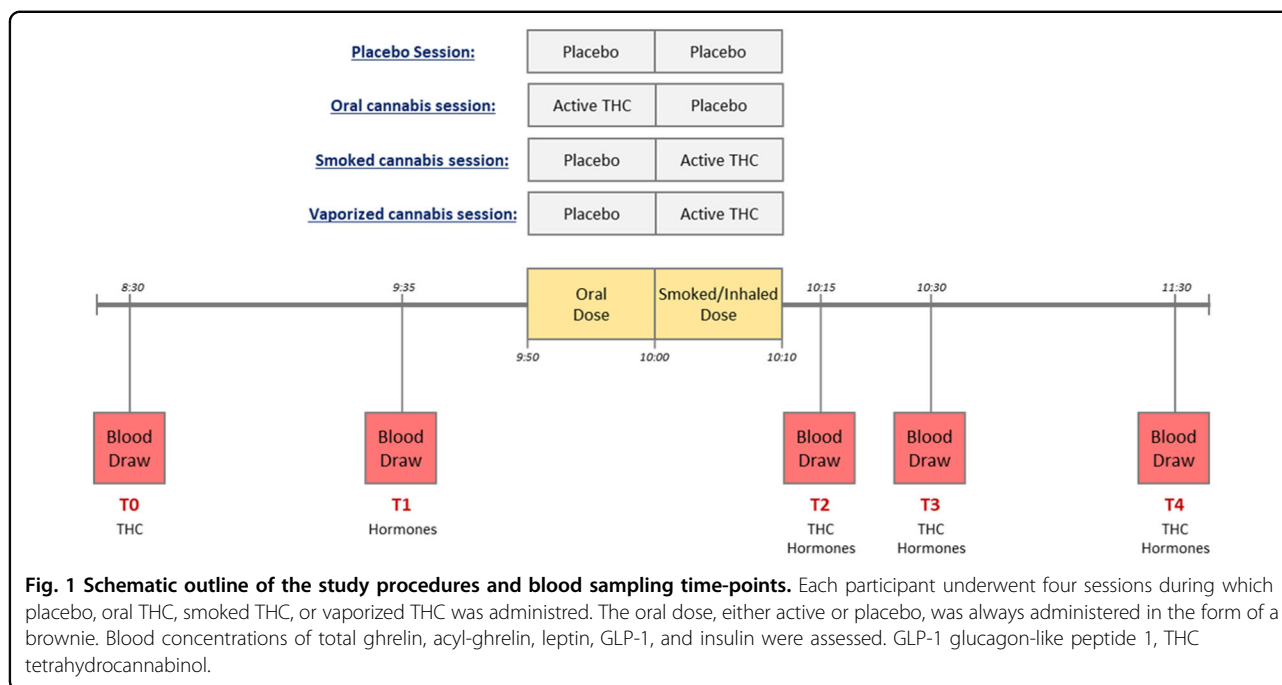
Placebo Session:

| Placebo | Placebo |
|---|---|

Oral cannabis session:

| Active THC | Placebo |
|---|---|

Smoked cannabis session:

| Placebo | Active THC |
|---|---|

Vaporized cannabis session:

| Placebo | Active THC |
|---|---|

8:30
9:35
Oral Dose
Smoked/Inhaled Dose
10:15
10:30
11:30
9:50
10:00
10:10

Blood Draw
T0
THC

Blood Draw
T1
Hormones

Blood Draw
T2
THC
Hormones

Blood Draw
T3
THC
Hormones

Blood Draw
T4
THC
Hormones

Fig. 1 Schematic outline of the study procedures and blood sampling time-points. Each participant underwent four sessions during which placebo, oral THC, smoked THC, or vaporized THC was administred. The oral dose, either active or placebo, was always administered in the form of a brownie. Blood concentrations of total ghrelin, acyl-ghrelin, leptin, GLP-1, and insulin were assessed. GLP-1 glucagon-like peptide 1, THC tetrahydrocannabinol.